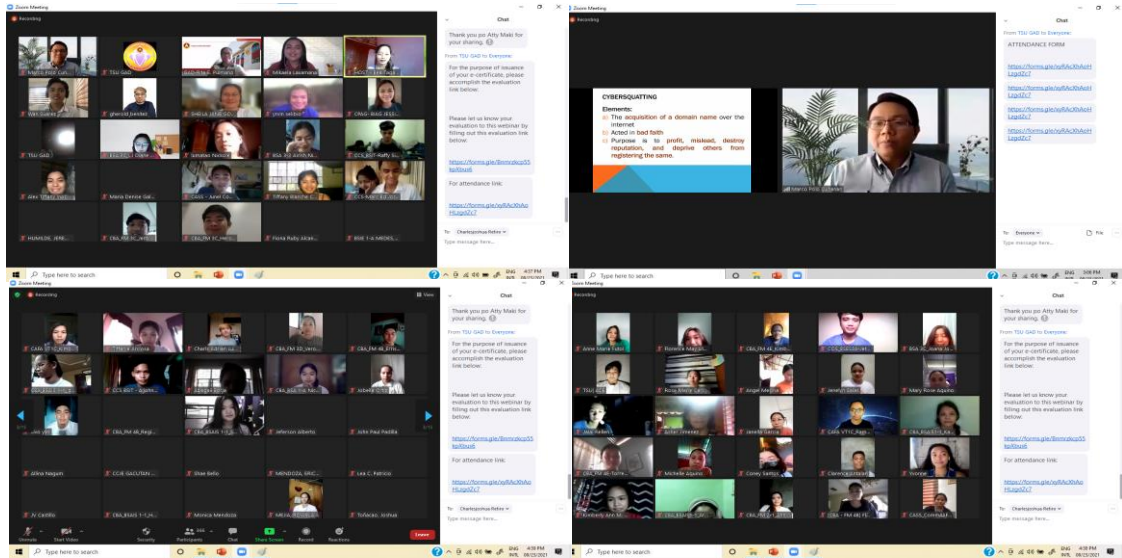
Zoom Meeting

Recording

Chat

Thank you po Atty Maki for your sharing.

From TSU GAD to Everyone:

For the purpose of issuance of your e-certificate, please accomplish the evaluation link below.

Please let us know your evaluation to this webinar by filling out this evaluation link below.

https://forms.gle/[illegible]

For attendance link:

https://forms.gle/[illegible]

To: Charlesjoshua Refore

Type message here...

Type here to search

Zoom Meeting

Recording

Chat

From TSU GAD to Everyone:

ATTENDANCE FORM

https://forms.gle/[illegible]

https://forms.gle/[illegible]

https://forms.gle/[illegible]

https://forms.gle/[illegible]

CYBERSQUATTING

Elements:

The acquisition of a domain name over the internet

Acted in bad faith

Purpose is to profit, mislead, destroy reputation, and deprive others from registering the same.

To: Everyone

File

Type message here...

Type here to search

Zoom Meeting

Recording

Chat

Thank you po Atty Maki for your sharing.

From TSU GAD to Everyone:

For the purpose of issuance of your e-certificate, please accomplish the evaluation link below.

Please let us know your evaluation to this webinar by filling out this evaluation link below.

https://forms.gle/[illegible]

For attendance link:

https://forms.gle/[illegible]

To: Charlesjoshua Refore

Type message here...

Unmute Start Video Security Participants Chat Share Screen Record Reactions Leave

Type here to search

Zoom Meeting

Recording

Chat

Thank you po Atty Maki for your sharing.

From TSU GAD to Everyone:

For the purpose of issuance of your e-certificate, please accomplish the evaluation link below.

Please let us know your evaluation to this webinar by filling out this evaluation link below.

https://forms.gle/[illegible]

For attendance link:

https://forms.gle/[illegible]

To: Charlesjoshua Refore

Type message here...

Type here to search